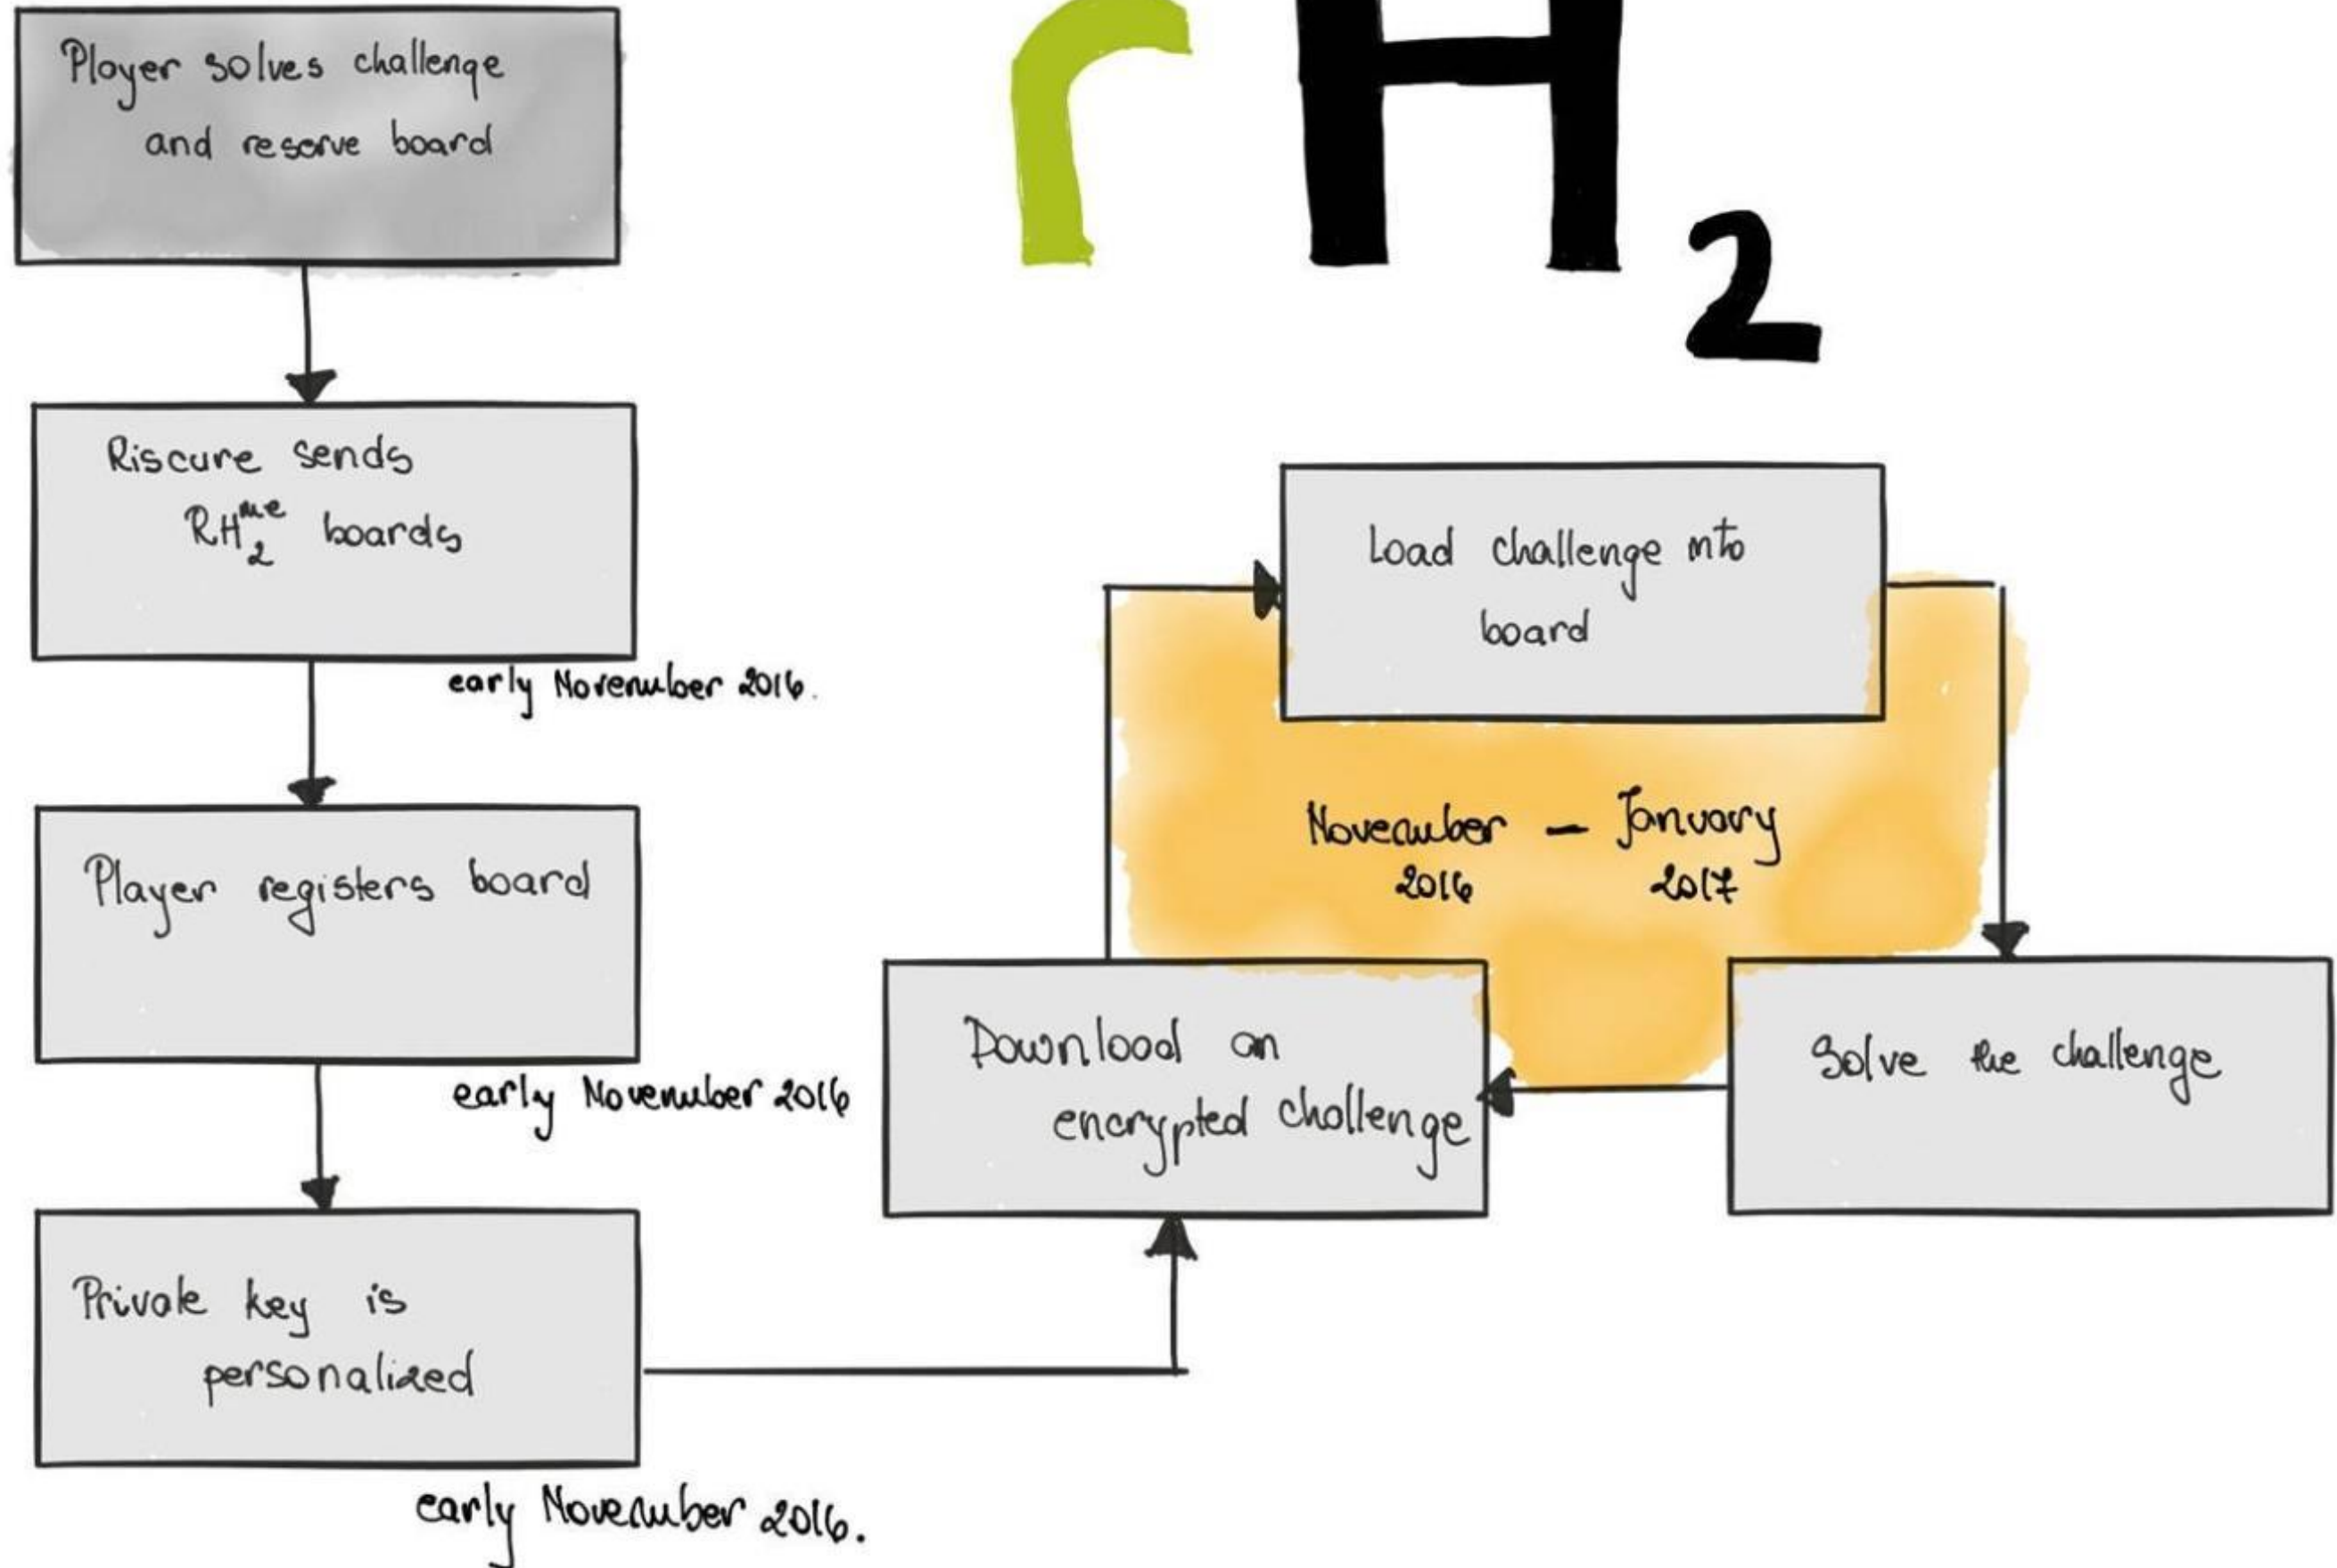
Player solves challenge and reserve board

rH₂

Riscure sends $RH_2^{me}$ boards

early November 2016.

Load challenge into board

November 2016 – January 2017

Player registers board

early November 2016

Download an encrypted challenge

Solve the challenge

Private key is personalized

early November 2016.